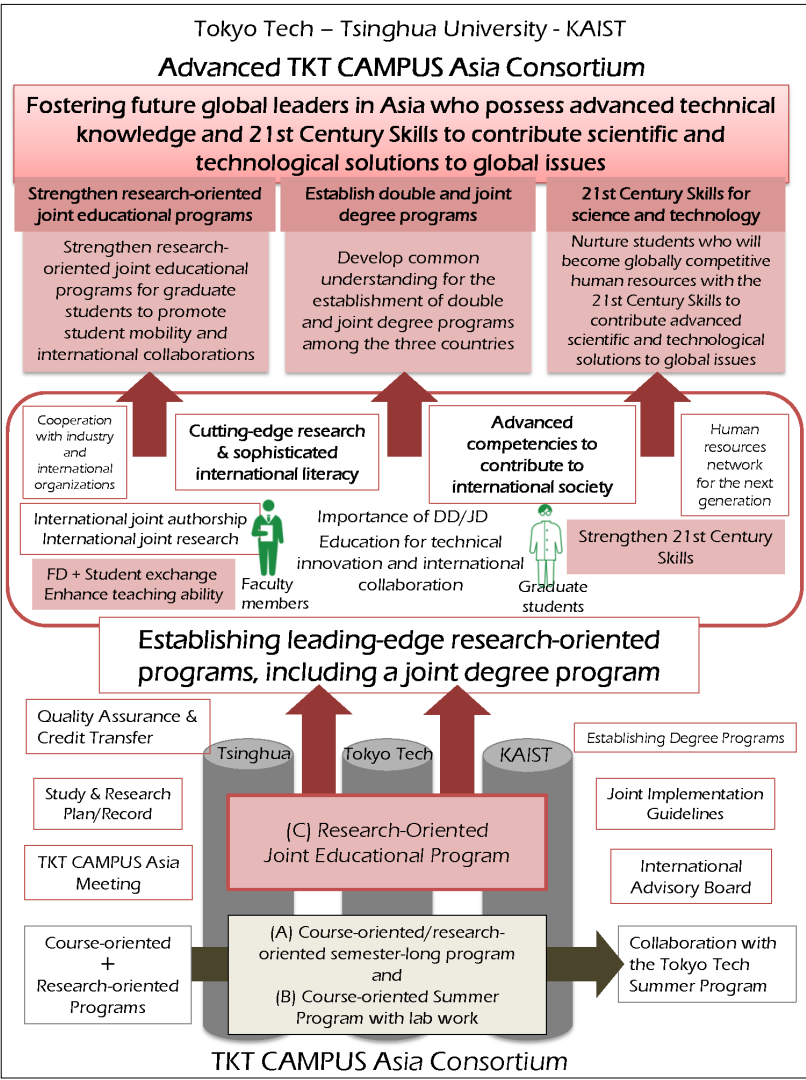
Tokyo Tech – Tsinghua University - KAIST

Advanced TKT CAMPUS Asia Consortium

Fostering future global leaders in Asia who possess advanced technical knowledge and 21st Century Skills to contribute scientific and technological solutions to global issues

Strengthen research-oriented joint educational programs

Strengthen research-oriented joint educational programs for graduate students to promote student mobility and international collaborations

Establish double and joint degree programs

Develop common understanding for the establishment of double and joint degree programs among the three countries

21st Century Skills for science and technology

Nurture students who will become globally competitive human resources with the 21st Century Skills to contribute advanced scientific and technological solutions to global issues

Cooperation with industry and international organizations

Cutting-edge research & sophisticated international literacy

Advanced competencies to contribute to international society

Human resources network for the next generation

International joint authorship
International joint research

Importance of DD/JD

Education for technical innovation and international collaboration

Strengthen 21st Century Skills

FD + Student exchange
Enhance teaching ability

Faculty members

Graduate students

Establishing leading-edge research-oriented programs, including a joint degree program

Quality Assurance & Credit Transfer

Tsinghua

Tokyo Tech

KAIST

Establishing Degree Programs

Study & Research Plan/Record

Joint Implementation Guidelines

(C) Research-Oriented Joint Educational Program

TKT CAMPUS Asia Meeting

International Advisory Board

Course-oriented + Research-oriented Programs

(A) Course-oriented/research-oriented semester-long program and (B) Course-oriented Summer Program with lab work

Collaboration with the Tokyo Tech Summer Program

TKT CAMPUS Asia Consortium